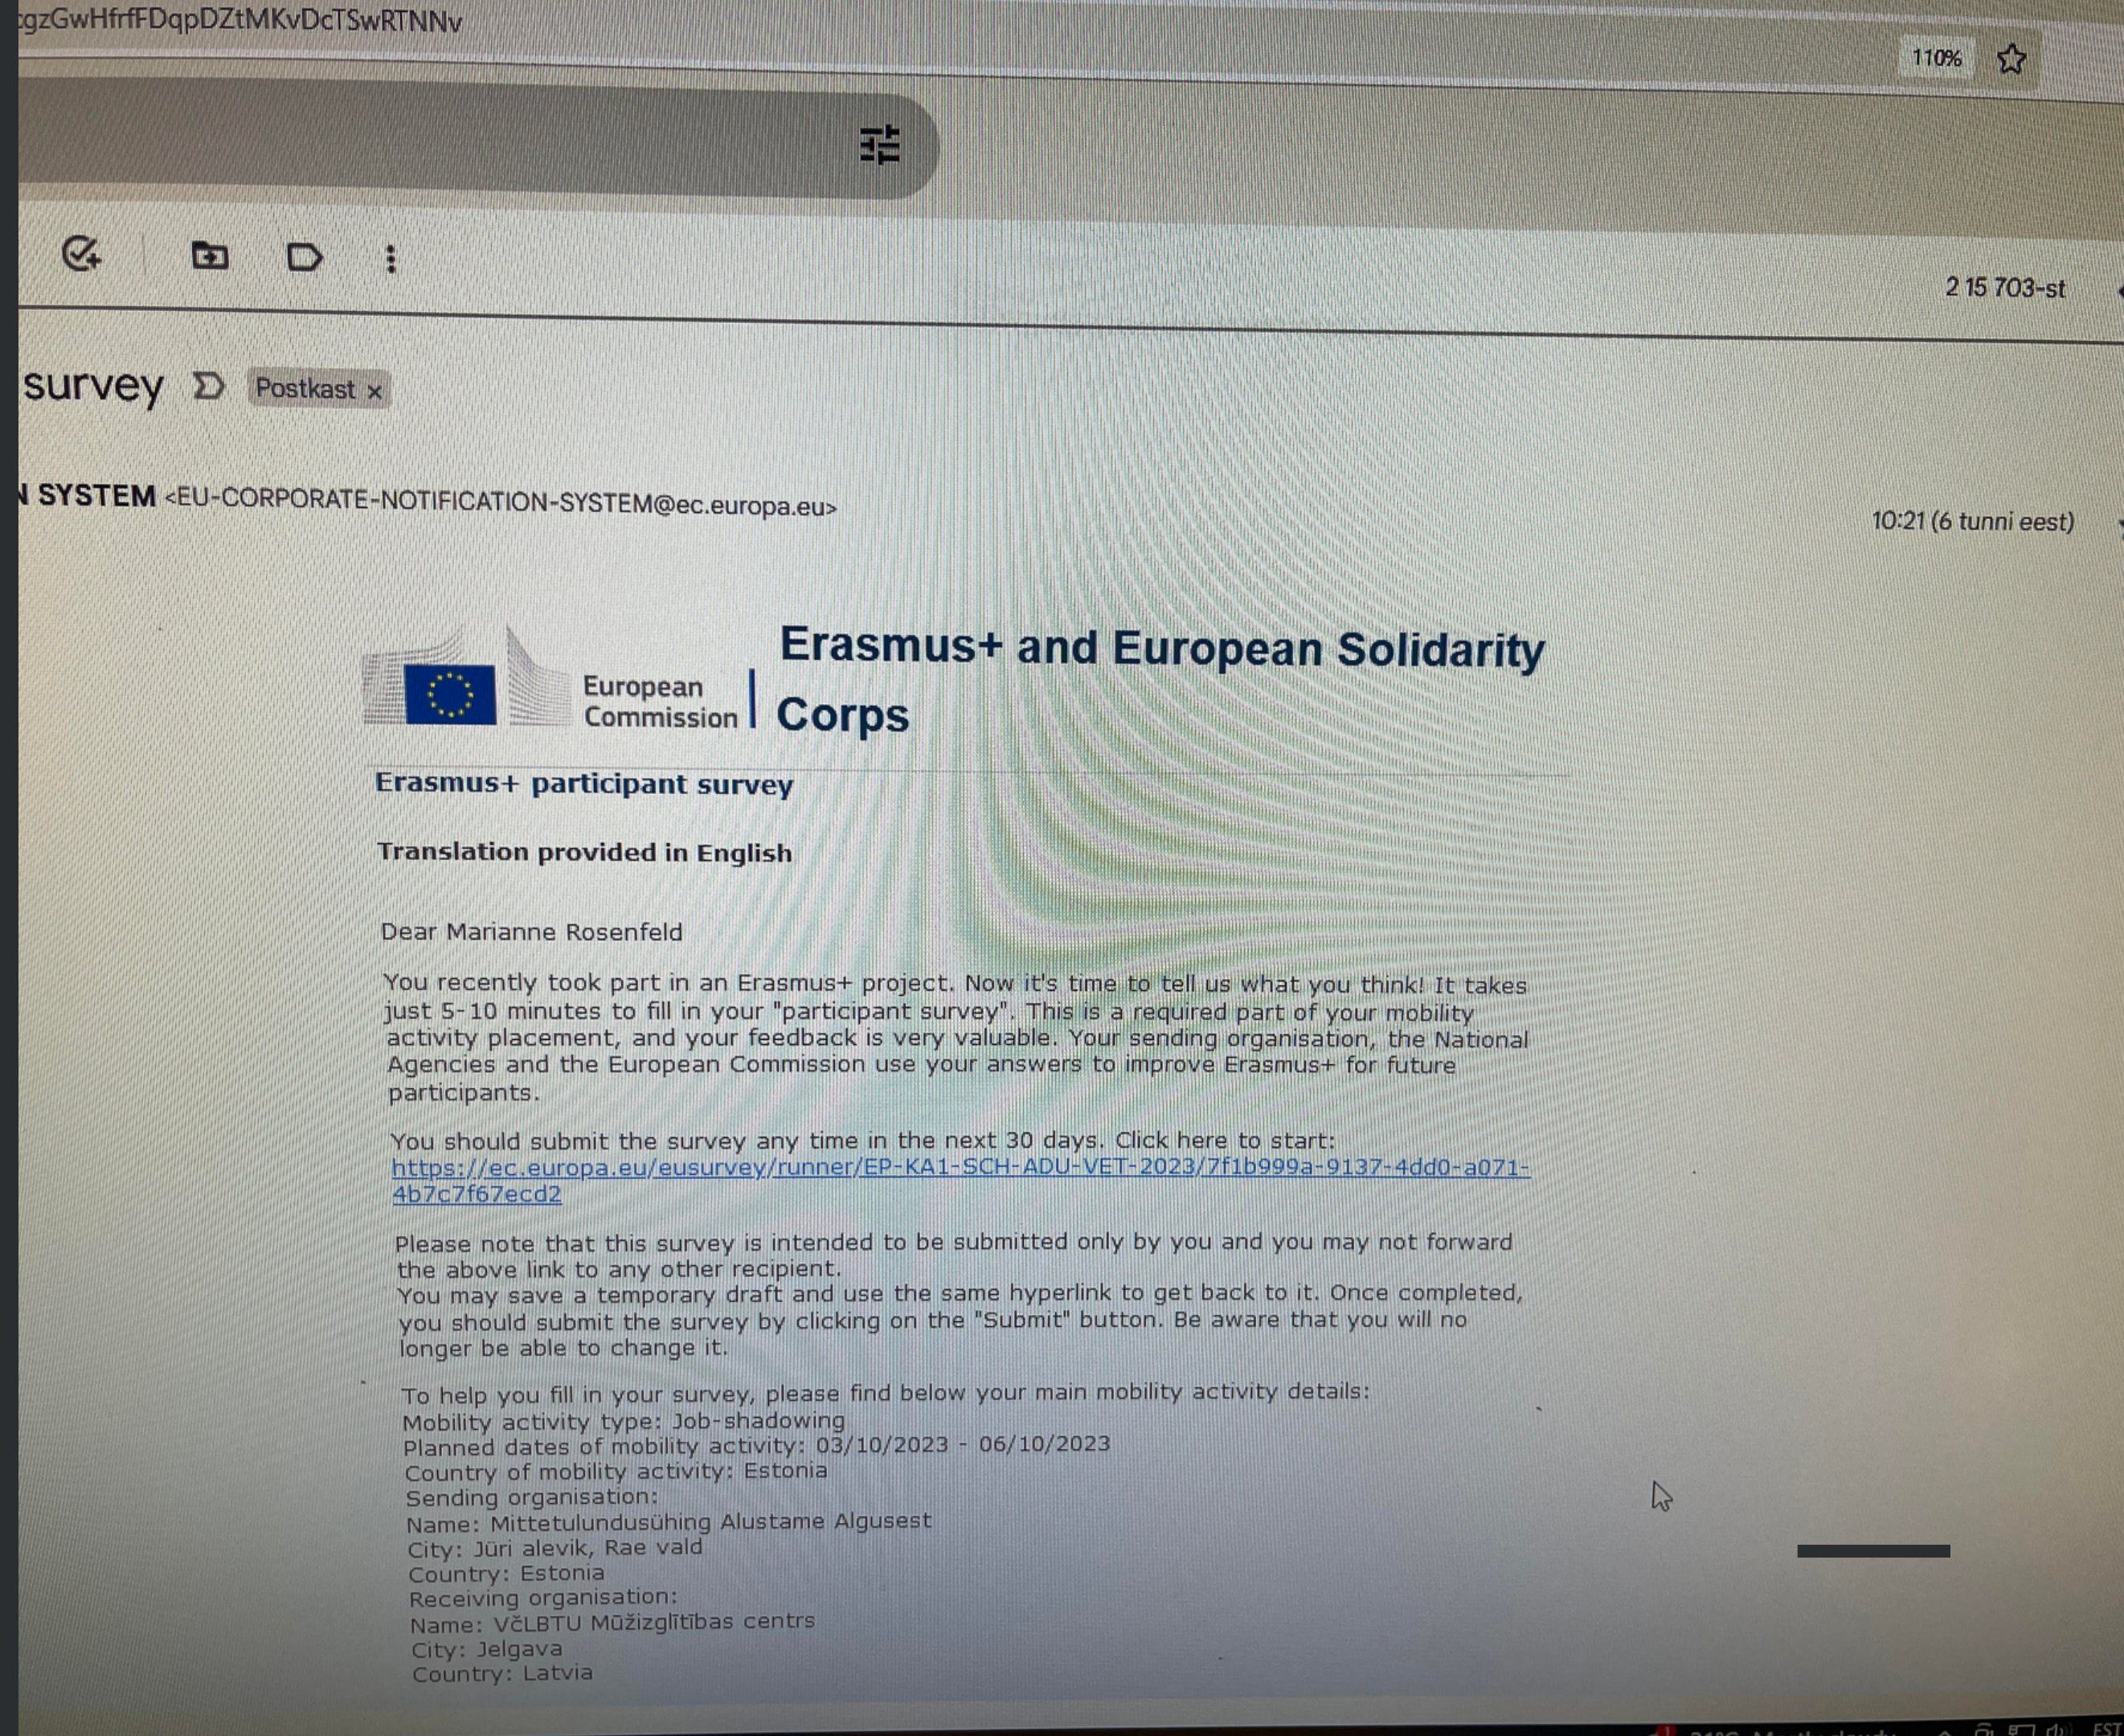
:gzGwHfrfFDqpDZtMKvDcTSwRTNNv

110%

2 15 703-st

survey Postkast ×

N SYSTEM <EU-CORPORATE-NOTIFICATION-SYSTEM@ec.europa.eu>

10:21 (6 tunni eest)

European Commission | Erasmus+ and European Solidarity Corps

Erasmus+ participant survey

Translation provided in English

Dear Marianne Rosenfeld

You recently took part in an Erasmus+ project. Now it's time to tell us what you think! It takes just 5-10 minutes to fill in your "participant survey". This is a required part of your mobility activity placement, and your feedback is very valuable. Your sending organisation, the National Agencies and the European Commission use your answers to improve Erasmus+ for future participants.

You should submit the survey any time in the next 30 days. Click here to start: https://ec.europa.eu/eusurvey/runner/EP-KA1-SCH-ADU-VET-2023/7f1b999a-9137-4dd0-a071-4b7c7f67ecd2

Please note that this survey is intended to be submitted only by you and you may not forward the above link to any other recipient.
You may save a temporary draft and use the same hyperlink to get back to it. Once completed, you should submit the survey by clicking on the "Submit" button. Be aware that you will no longer be able to change it.

To help you fill in your survey, please find below your main mobility activity details:
Mobility activity type: Job-shadowing
Planned dates of mobility activity: 03/10/2023 - 06/10/2023
Country of mobility activity: Estonia
Sending organisation:
Name: Mittetulundusühing Alustame Algusest
City: Jüri alevik, Rae vald
Country: Estonia
Receiving organisation:
Name: VčLBTU Mūžizglītības centrs
City: Jelgava
Country: Latvia